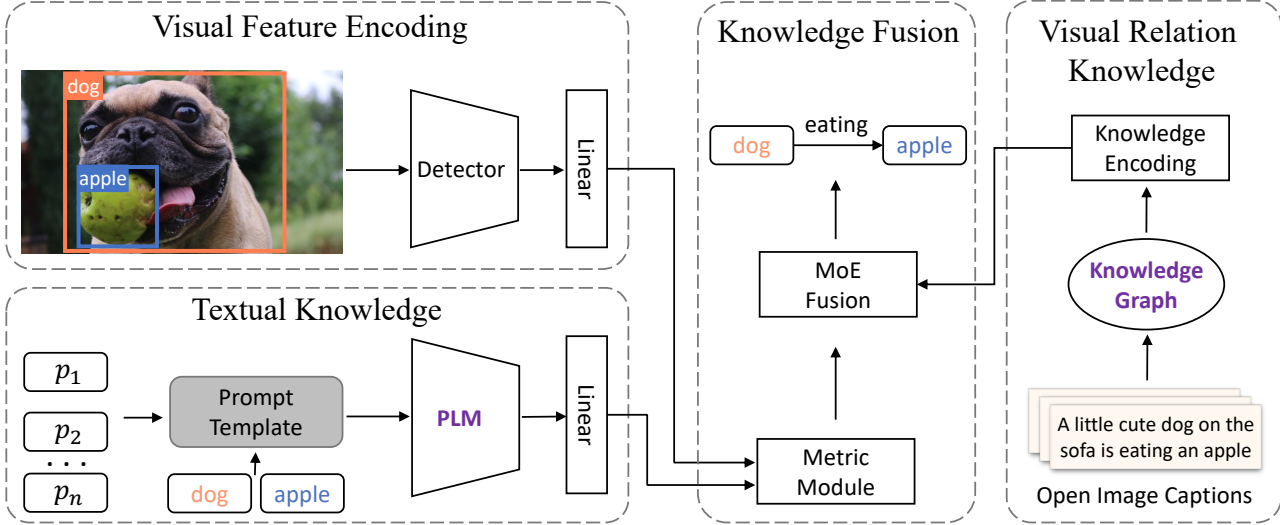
Visual Feature Encoding

dog

apple

Detector

Linear

Knowledge Fusion

dog

eating

apple

MoE Fusion

Metric Module

Visual Relation Knowledge

Knowledge Encoding

Knowledge Graph

A little cute dog on the sofa is eating an apple

Open Image Captions

Textual Knowledge

$p_1$

$p_2$

. . .

$p_n$

Prompt Template

dog

apple

PLM

Linear